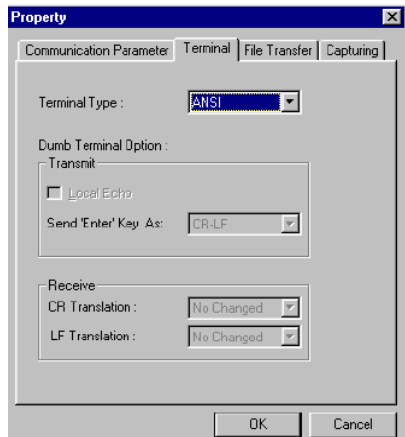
Property

Communication Parameter | Terminal | File Transfer | Capturing

Terminal Type : ANSI

Dumb Terminal Option :

Transmit

Local Echo

Send 'Enter' Key As: CR-LF

Receive

CR Translation : No Changed

LF Translation : No Changed

OK | Cancel